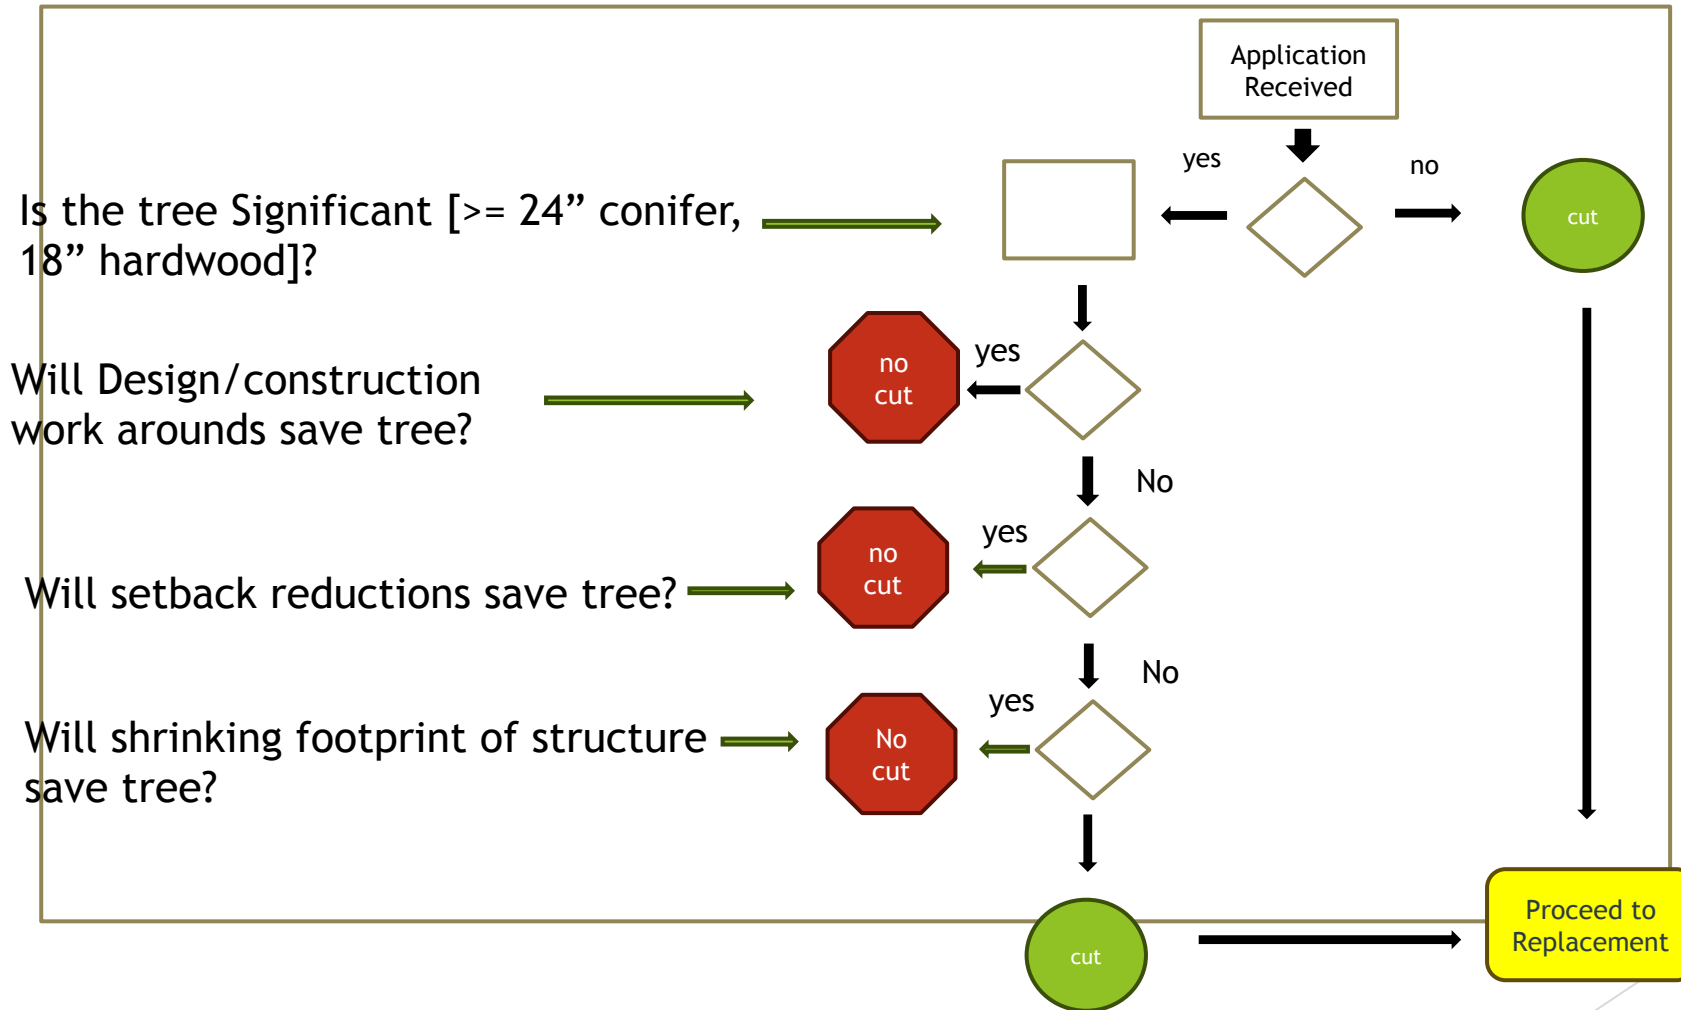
Application Received

yes

no

cut

Is the tree Significant [>= 24” conifer, 18” hardwood]?

Will Design/construction work arounds save tree?

no cut

yes

No

Will setback reductions save tree?

no cut

yes

No

Will shrinking footprint of structure save tree?

No cut

yes

cut

Proceed to Replacement